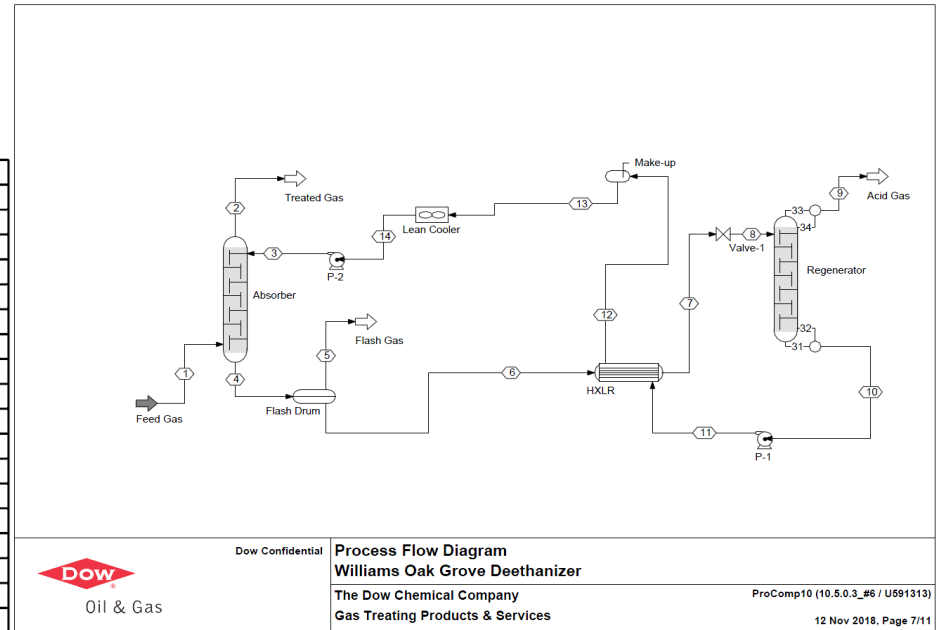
Make-up

Treated Gas

2

13

9

Acid Gas

33

34

14

Lean Cooler

8

Valve-1

3

P-2

Regenerator

Absorber

7

12

Flash Gas

5

32

31

1

4

6

HXLR

10

Feed Gas

Flash Drum

11

P-1

DOW

Oil & Gas

Dow Confidential

Process Flow Diagram
Williams Oak Grove Deethanizer

The Dow Chemical Company

Gas Treating Products & Services

ProComp10 (10.5.0.3_#6 / U591313)

12 Nov 2018, Page 7/11